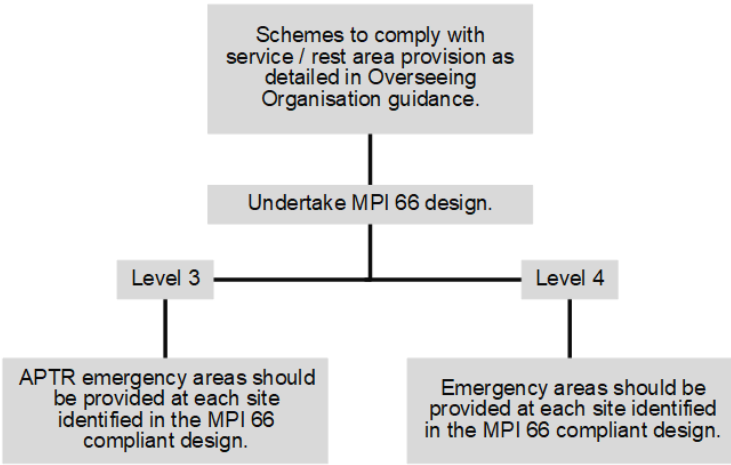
Schemes to comply with service / rest area provision as detailed in Overseeing Organisation guidance.

Undertake MPI 66 design.

Level 3

Level 4

APTR emergency areas should be provided at each site identified in the MPI 66 compliant design.

Emergency areas should be provided at each site identified in the MPI 66 compliant design.